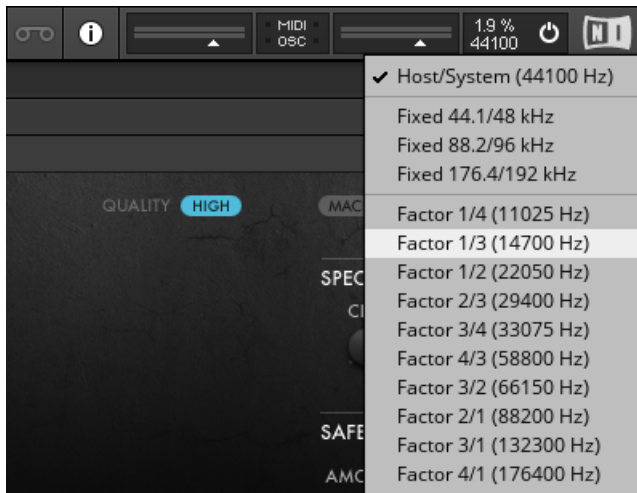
MIDI
OSC
1.9 %
44100
QUALITY HIGH
MAC
SPEC
CI
SAFE
AMC
✔ Host/System (44100 Hz)
Fixed 44.1/48 kHz
Fixed 88.2/96 kHz
Fixed 176.4/192 kHz
Factor 1/4 (11025 Hz)
Factor 1/3 (14700 Hz)
Factor 1/2 (22050 Hz)
Factor 2/3 (29400 Hz)
Factor 3/4 (33075 Hz)
Factor 4/3 (58800 Hz)
Factor 3/2 (66150 Hz)
Factor 2/1 (88200 Hz)
Factor 3/1 (132300 Hz)
Factor 4/1 (176400 Hz)